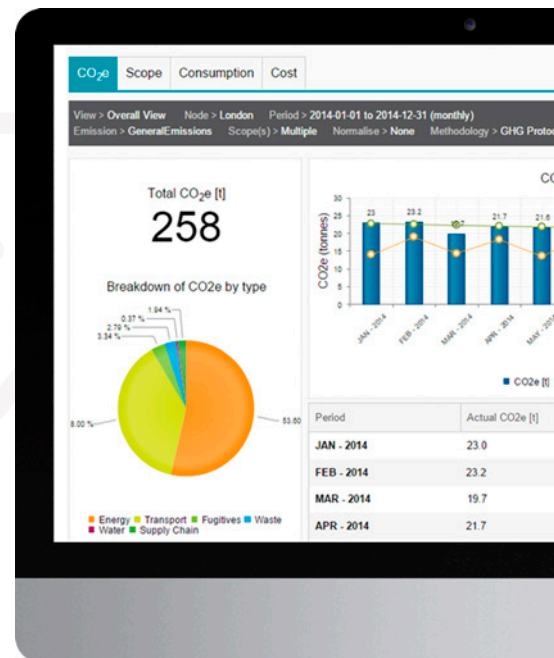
$CO_2e$ Scope Consumption Cost

View > Overall View Node > London Period > 2014-01-01 to 2014-12-31 (monthly)
Emission > GeneralEmissions Scope(s) > Multiple Normalise > None Methodology > GHG Protoc

Total $CO_2e$ [t]

258

Breakdown of CO2e by type

1.94 %
0.37 %
2.79 %
3.34 %
8.00 %
53.60

■ Energy ■ Transport ■ Fugitives ■ Waste
■ Water ■ Supply Chain

CO

CO2e (tonnes)

30
25
20
15
10
5
0

23 23.2 19.7 21.7 21.6

JAN - 2014 FEB - 2014 MAR - 2014 APR - 2014 MAY

■ CO2e [t]

| Period | Actual CO2e [t] |
|---|---|
| JAN - 2014 | 23.0 |
| FEB - 2014 | 23.2 |
| MAR - 2014 | 19.7 |
| APR - 2014 | 21.7 |